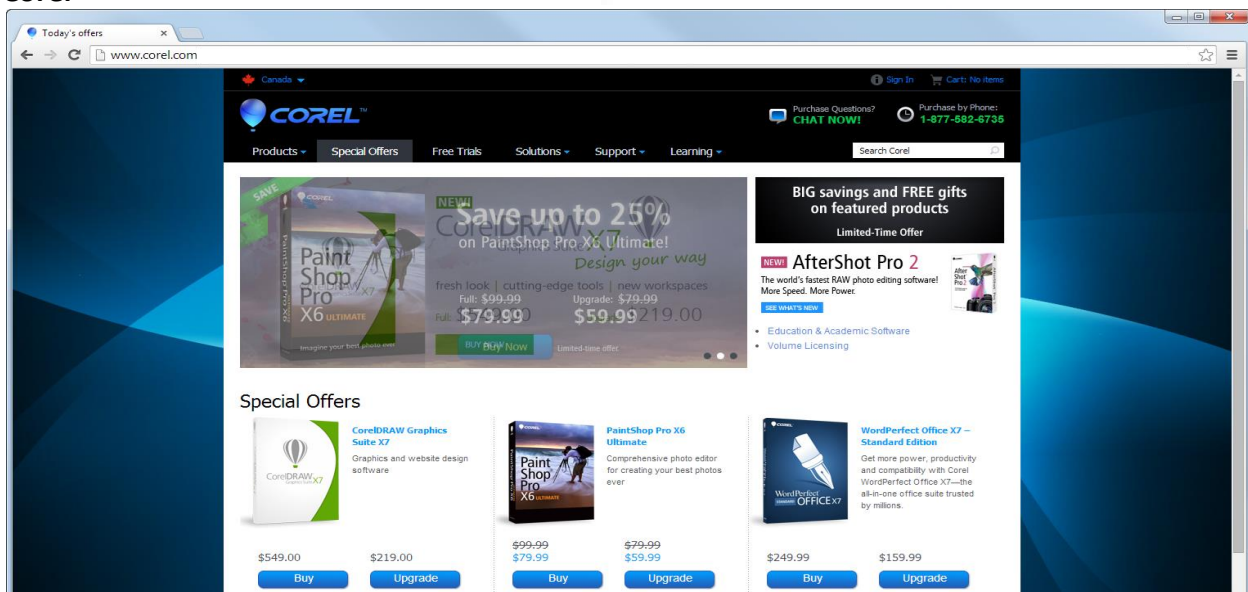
Corel

Today's offers
www.corel.com

Canada
Sign In
Cart: No items

COREL
Purchase Questions? CHAT NOW!
Purchase by Phone: 1-877-582-6735

Products
Special Offers
Free Trials
Solutions
Support
Learning
Search Corel

SAVE
COREL
Paint Shop Pro X6 ULTIMATE
Imagine your best photo ever
NEW!
CorelDRAW X7
Save up to 25%
on PaintShop Pro X6 Ultimate!
Design your way
fresh look | cutting-edge tools | new workspaces
Full: $99.99
$79.99
Upgrade: $79.99
$59.99
Full: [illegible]
219.00
BUY NOW
Buy Now
Limited-time offer

BIG savings and FREE gifts on featured products
Limited-Time Offer

NEW! AfterShot Pro 2
The world's fastest RAW photo editing software! More Speed. More Power.
SEE WHAT'S NEW

• Education & Academic Software
• Volume Licensing

Special Offers

CorelDRAW Graphics Suite X7
Graphics and website design software
$549.00
$219.00
Buy
Upgrade

PaintShop Pro X6 Ultimate
Comprehensive photo editor for creating your best photos ever
$99.99
$79.99
$79.99
$59.99
Buy
Upgrade

WordPerfect Office X7 – Standard Edition
Get more power, productivity and compatibility with Corel WordPerfect Office X7—the all-in-one office suite trusted by millions.
$249.99
$159.99
Buy
Upgrade